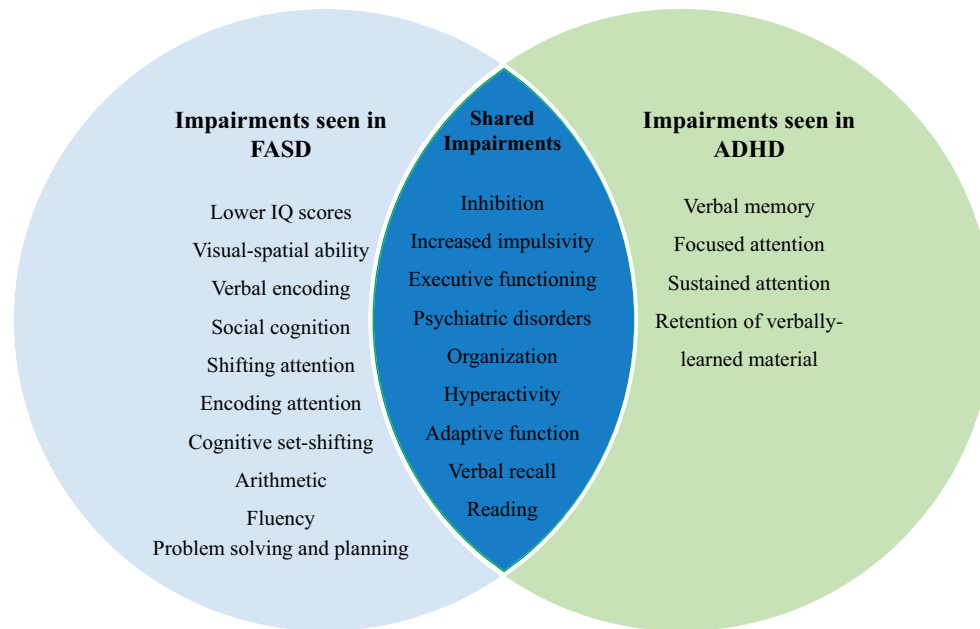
Impairments seen in FASD

Lower IQ scores
Visual-spatial ability
Verbal encoding
Social cognition
Shifting attention
Encoding attention
Cognitive set-shifting
Arithmetic
Fluency
Problem solving and planning

Shared Impairments

Inhibition
Increased impulsivity
Executive functioning
Psychiatric disorders
Organization
Hyperactivity
Adaptive function
Verbal recall
Reading

Impairments seen in ADHD

Verbal memory
Focused attention
Sustained attention
Retention of verbally-learned material